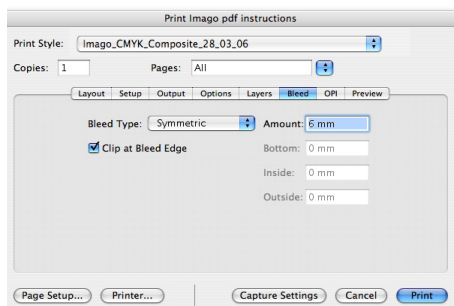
Print Imago pdf instructions

Print Style: Imago_CMYK_Composite_28_03_06

Copies: 1 Pages: All

Layout Setup Output Options Layers Bleed OPI Preview

Bleed Type: Symmetric Amount: 6 mm

Clip at Bleed Edge Bottom: 0 mm

Inside: 0 mm

Outside: 0 mm

Page Setup... Printer... Capture Settings Cancel Print